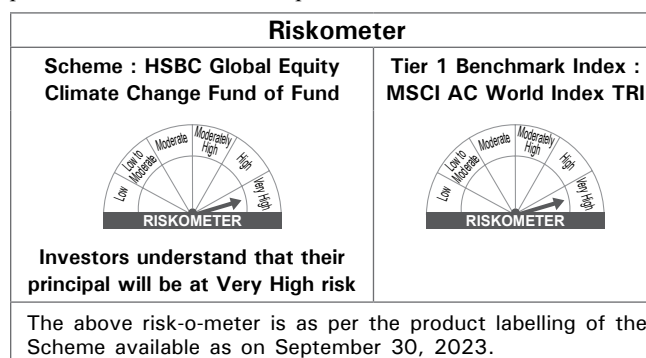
Riskometer

Scheme : HSBC Global Equity Climate Change Fund of Fund

Low, Low to Moderate, Moderate, Moderately High, High, Very High

RISKOMETER

Investors understand that their principal will be at Very High risk

Tier 1 Benchmark Index : MSCI AC World Index TRI

Low, Low to Moderate, Moderate, Moderately High, High, Very High

RISKOMETER

The above risk-o-meter is as per the product labelling of the Scheme available as on September 30, 2023.